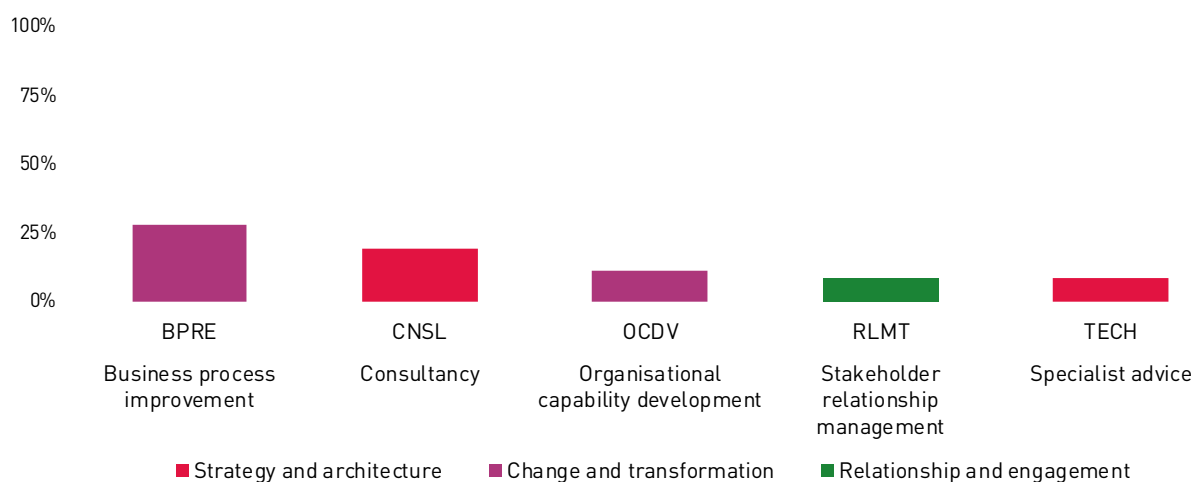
100%
75%
50%
25%
0%

BPRE
Business process improvement

CNSL
Consultancy

OCDV
Organisational capability development

RLMT
Stakeholder relationship management

TECH
Specialist advice

Strategy and architecture
Change and transformation
Relationship and engagement